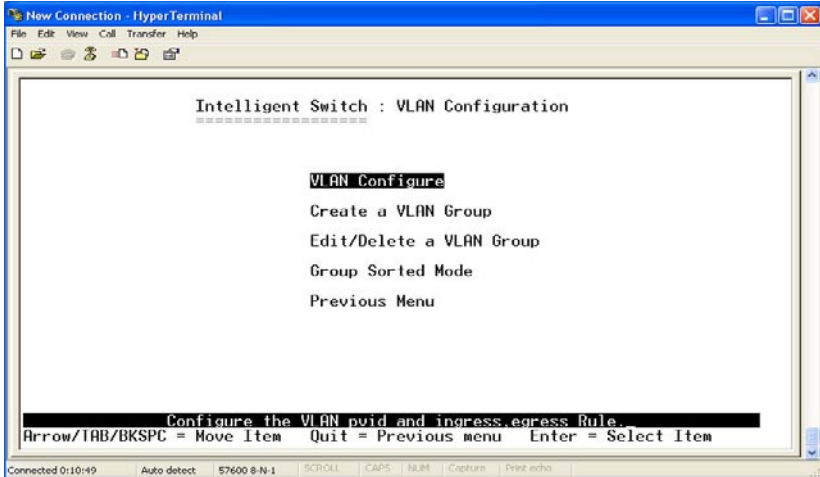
New Connection - HyperTerminal
File Edit View Call Transfer Help

Intelligent Switch : VLAN Configuration
==================

VLAN Configure

Create a VLAN Group

Edit/Delete a VLAN Group

Group Sorted Mode

Previous Menu

Configure the VLAN pvid and ingress,egress Rule.
Arrow/TAB/BKSPC = Move Item Quit = Previous menu Enter = Select Item

Connected 0:10:49 Auto detect 57600 8-N-1 SCROLL CAPS NUM Capture Print echo